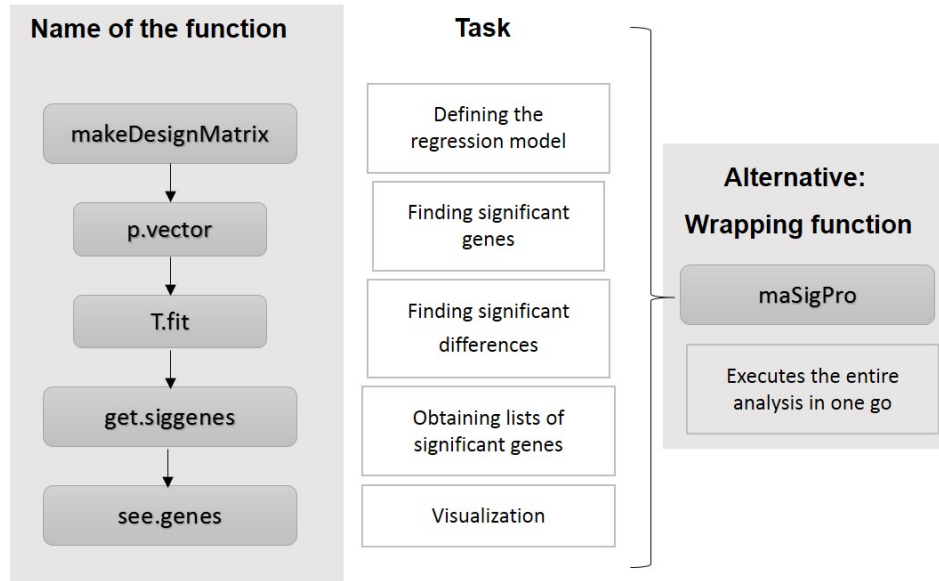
Name of the function

makeDesignMatrix

p.vector

T.fit

get.siggenes

see.genes

Task

Defining the regression model

Finding significant genes

Finding significant differences

Obtaining lists of significant genes

Visualization

Alternative:
Wrapping function

maSigPro

Executes the entire analysis in one go